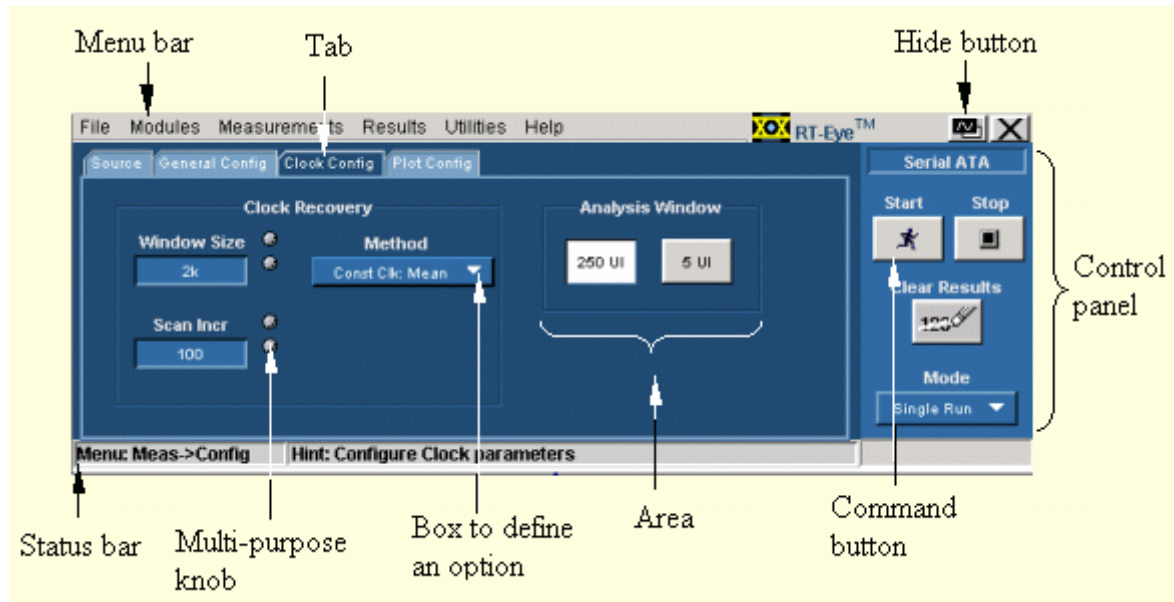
Menu bar

Tab

Hide button

File Modules Measurements Results Utilities Help

RT-Eye™

Source General Config Clock Config Plot Config

Serial ATA

Clock Recovery

Window Size

2k

Method

Const Clk: Mean

Scan Incr

100

Analysis Window

250 UI

5 UI

Start

Stop

Clear Results

Mode

Single Run

Control panel

Menu: Meas->Config

Hint: Configure Clock parameters

Status bar

Multi-purpose knob

Box to define an option

Area

Command button